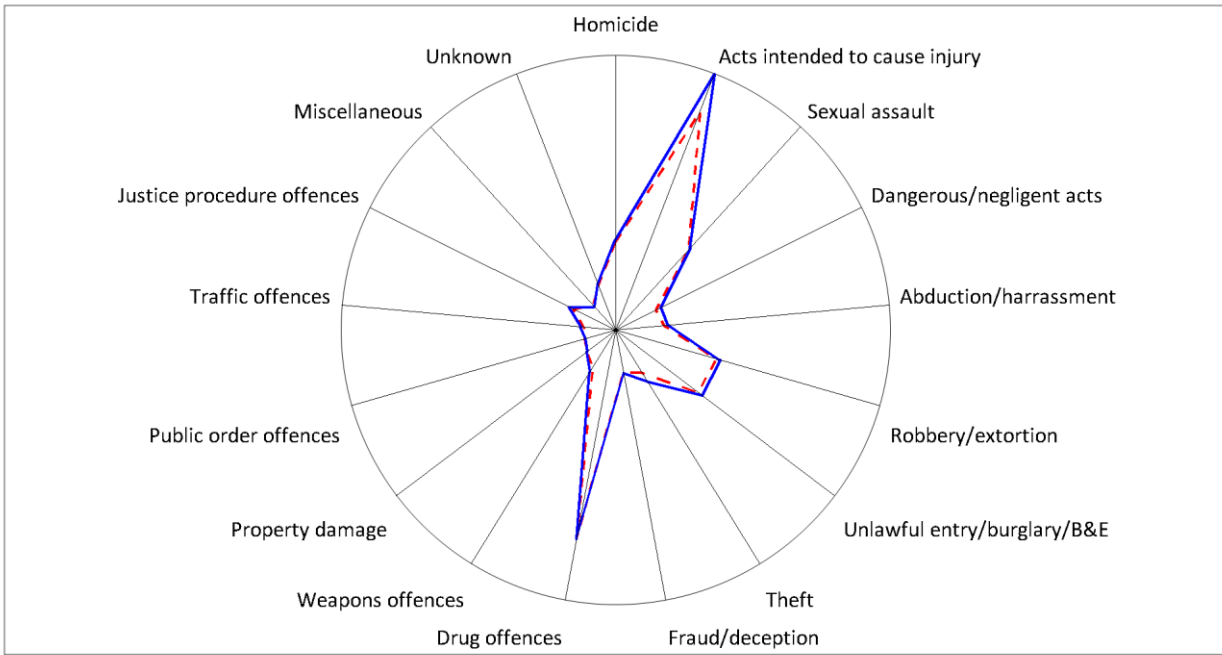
Homicide
Acts intended to cause injury
Sexual assault
Dangerous/negligent acts
Abduction/harrassment
Robbery/extortion
Unlawful entry/burglary/B&E
Theft
Fraud/deception
Drug offences
Weapons offences
Property damage
Public order offences
Traffic offences
Justice procedure offences
Miscellaneous
Unknown